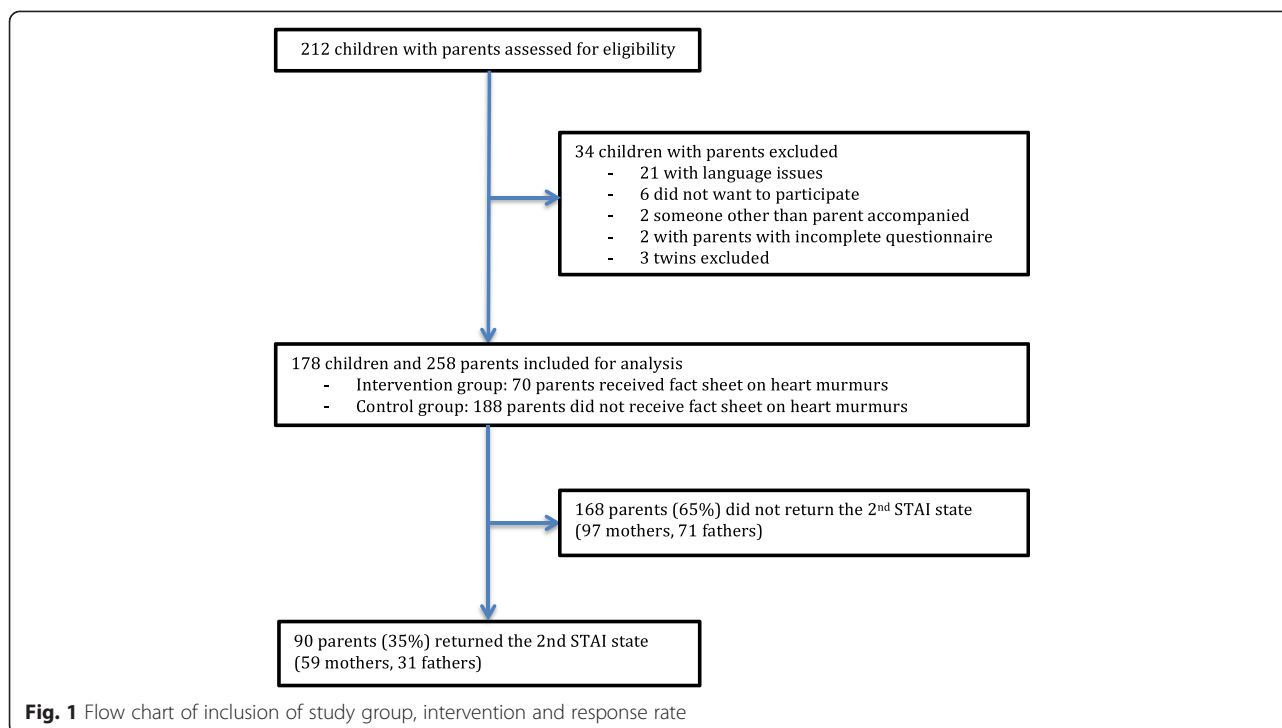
212 children with parents assessed for eligibility

34 children with parents excluded
- 21 with language issues
- 6 did not want to participate
- 2 someone other than parent accompanied
- 2 with parents with incomplete questionnaire
- 3 twins excluded

178 children and 258 parents included for analysis
- Intervention group: 70 parents received fact sheet on heart murmurs
- Control group: 188 parents did not receive fact sheet on heart murmurs

168 parents (65%) did not return the 2$^{nd}$ STAI state (97 mothers, 71 fathers)

90 parents (35%) returned the 2nd STAI state (59 mothers, 31 fathers)

**Fig. 1** Flow chart of inclusion of study group, intervention and response rate